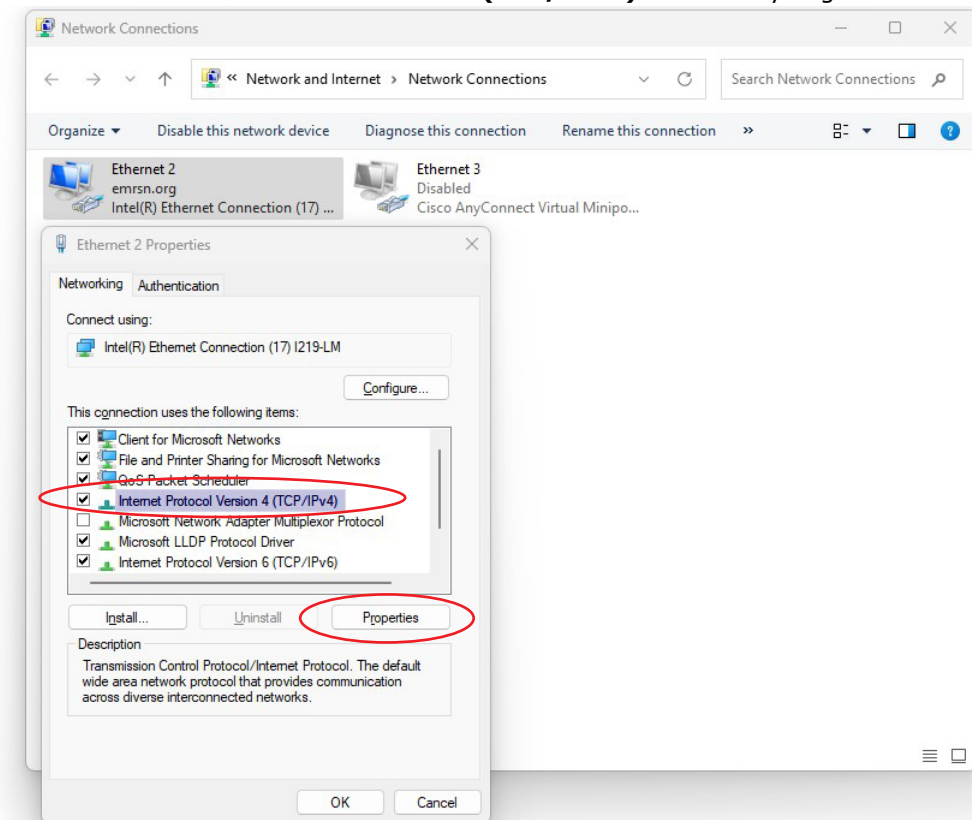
Network Connections

« Network and Internet > Network Connections

Search Network Connections

Organize ▾ Disable this network device Diagnose this connection Rename this connection »

Ethernet 2
emrsn.org
Intel(R) Ethernet Connection (17) ...

Ethernet 3
Disabled
Cisco AnyConnect Virtual Minipo...

Ethernet 2 Properties

Networking Authentication

Connect using:

Intel(R) Ethemet Connection (17) I219-LM

Configure...

This connection uses the following items:

Client for Microsoft Networks
File and Printer Sharing for Microsoft Networks
QoS Packet Scheduler
Internet Protocol Version 4 (TCP/IPv4)
Microsoft Network Adapter Multiplexor Protocol
Microsoft LLDP Protocol Driver
Internet Protocol Version 6 (TCP/IPv6)

Install... Uninstall Properties

Description
Transmission Control Protocol/Internet Protocol. The default wide area network protocol that provides communication across diverse interconnected networks.

OK Cancel